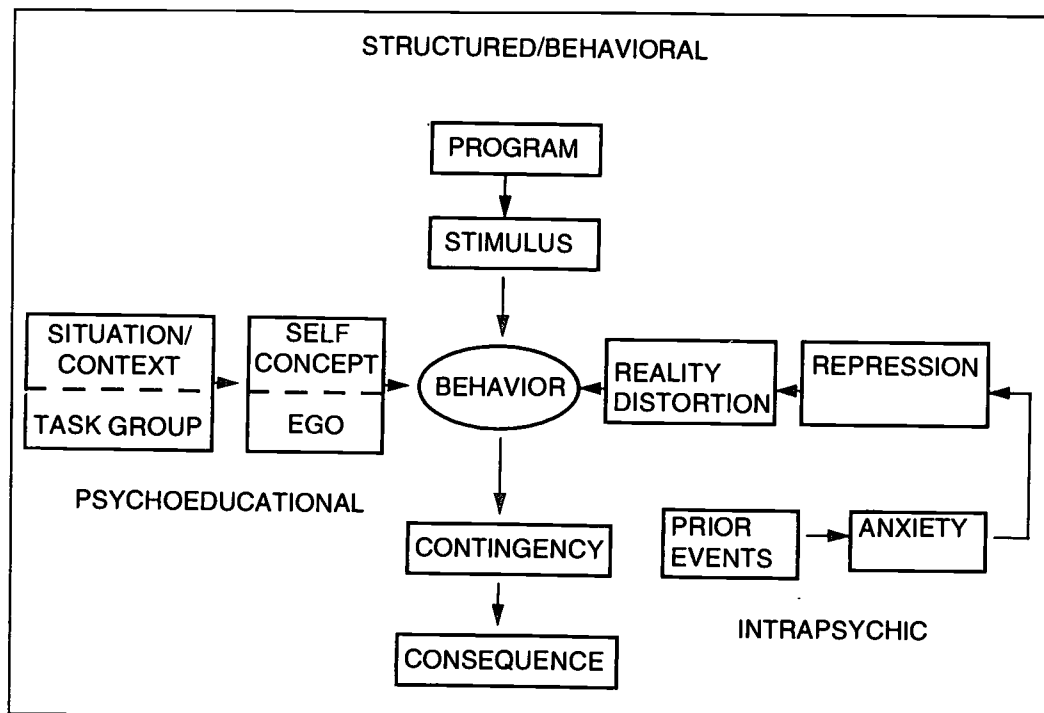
STRUCTURED/BEHAVIORAL

PROGRAM

STIMULUS

SITUATION/ CONTEXT

TASK GROUP

SELF CONCEPT

EGO

BEHAVIOR

REALITY DISTORTION

REPRESSION

PSYCHOEDUCATIONAL

CONTINGENCY

CONSEQUENCE

PRIOR EVENTS

ANXIETY

INTRAPSYCHIC